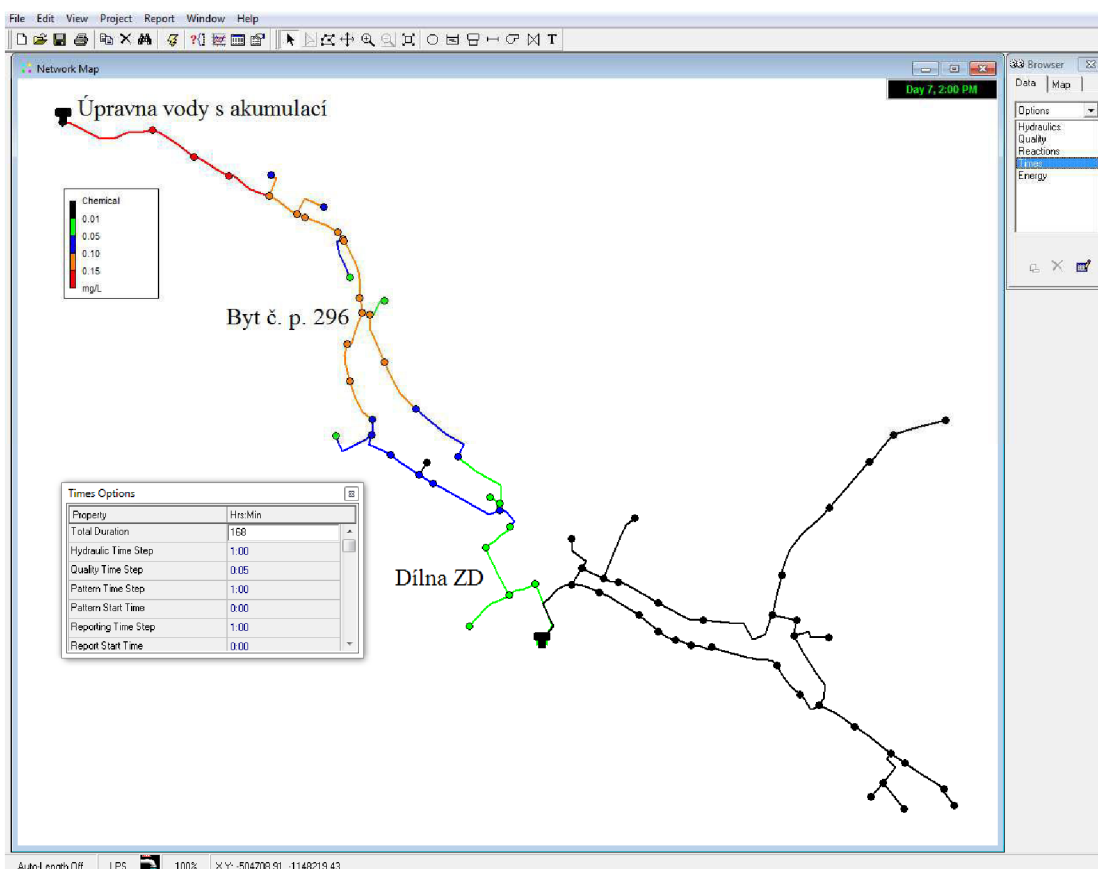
File Edit View Project Report Window Help

Network Map

Day 7, 2:00 PM

Úpravna vody s akumulací

Chemical
0.01
0.05
0.10
0.15
mg/L

Byt č. p. 296

Dílna ZD

Times Options

| Property | Hrs:Min |
|---|---|
| Total Duration | 168 |
| Hydraulic Time Step | 1:00 |
| Quality Time Step | 0:05 |
| Pattern Time Step | 1:00 |
| Pattern Start Time | 0:00 |
| Reporting Time Step | 1:00 |
| Report Start Time | 0:00 |

Browser
Data Map
Options
Hydraulics
Quality
Reactions
Times
Energy

Auto-Length Off LPS 100% X,Y: -504708.91, -1148219.43